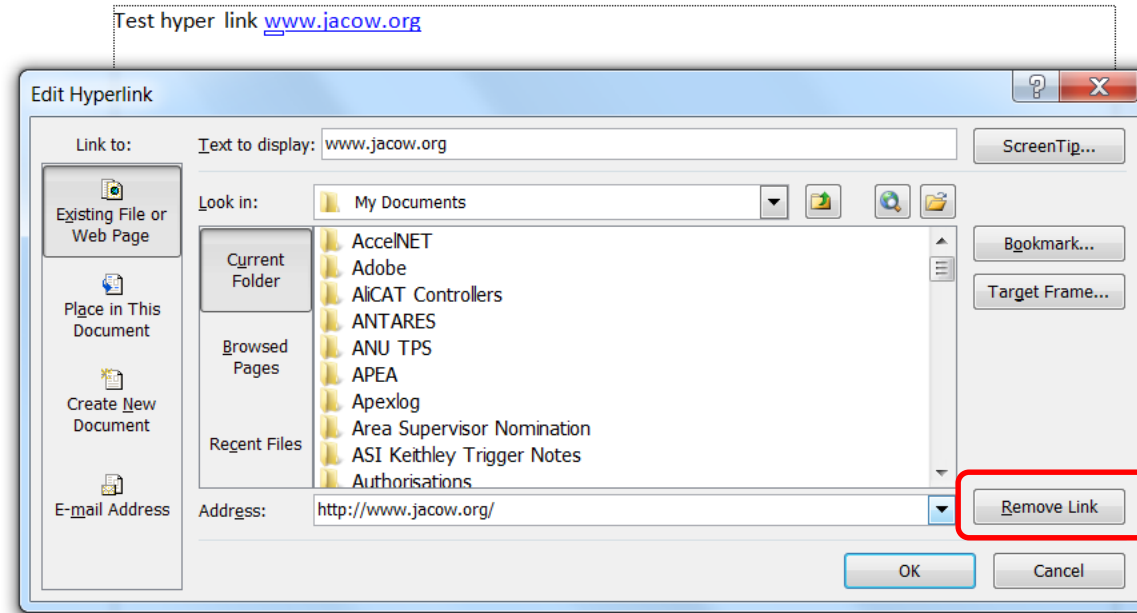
Test hyper link www.jacow.org

Edit Hyperlink

?

X

Link to:

Existing File or Web Page

Place in This Document

Create New Document

E-mail Address

Text to display: www.jacow.org

ScreenTip...

Look in: My Documents

Current Folder

Browsed Pages

Recent Files

AccelNET
Adobe
AliCAT Controllers
ANTARES
ANU TPS
APEA
Apexlog
Area Supervisor Nomination
ASI Keithley Trigger Notes
Authorisations

Bookmark...

Target Frame...

Address: http://www.jacow.org/

Remove Link

OK

Cancel